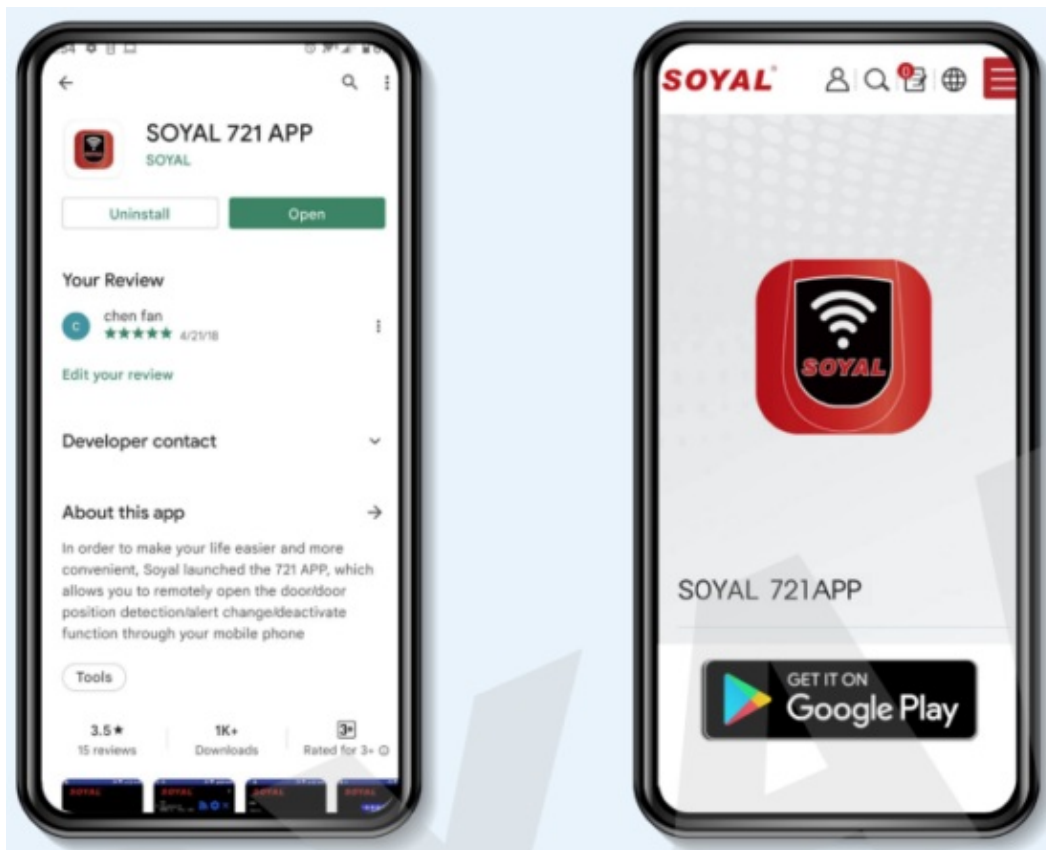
SOYAL 721 APP
SOYAL

Uninstall
Open

Your Review

chen fan
★★★★★ 4/21/18

Edit your review

Developer contact

About this app

In order to make your life easier and more convenient, Soyal launched the 721 APP, which allows you to remotely open the door/door position detection/alert change/deactivate function through your mobile phone

Tools

3.5★
15 reviews

1K+
Downloads

3+
Rated for 3+

SOYAL

SOYAL

SOYAL 721APP

GET IT ON
Google Play